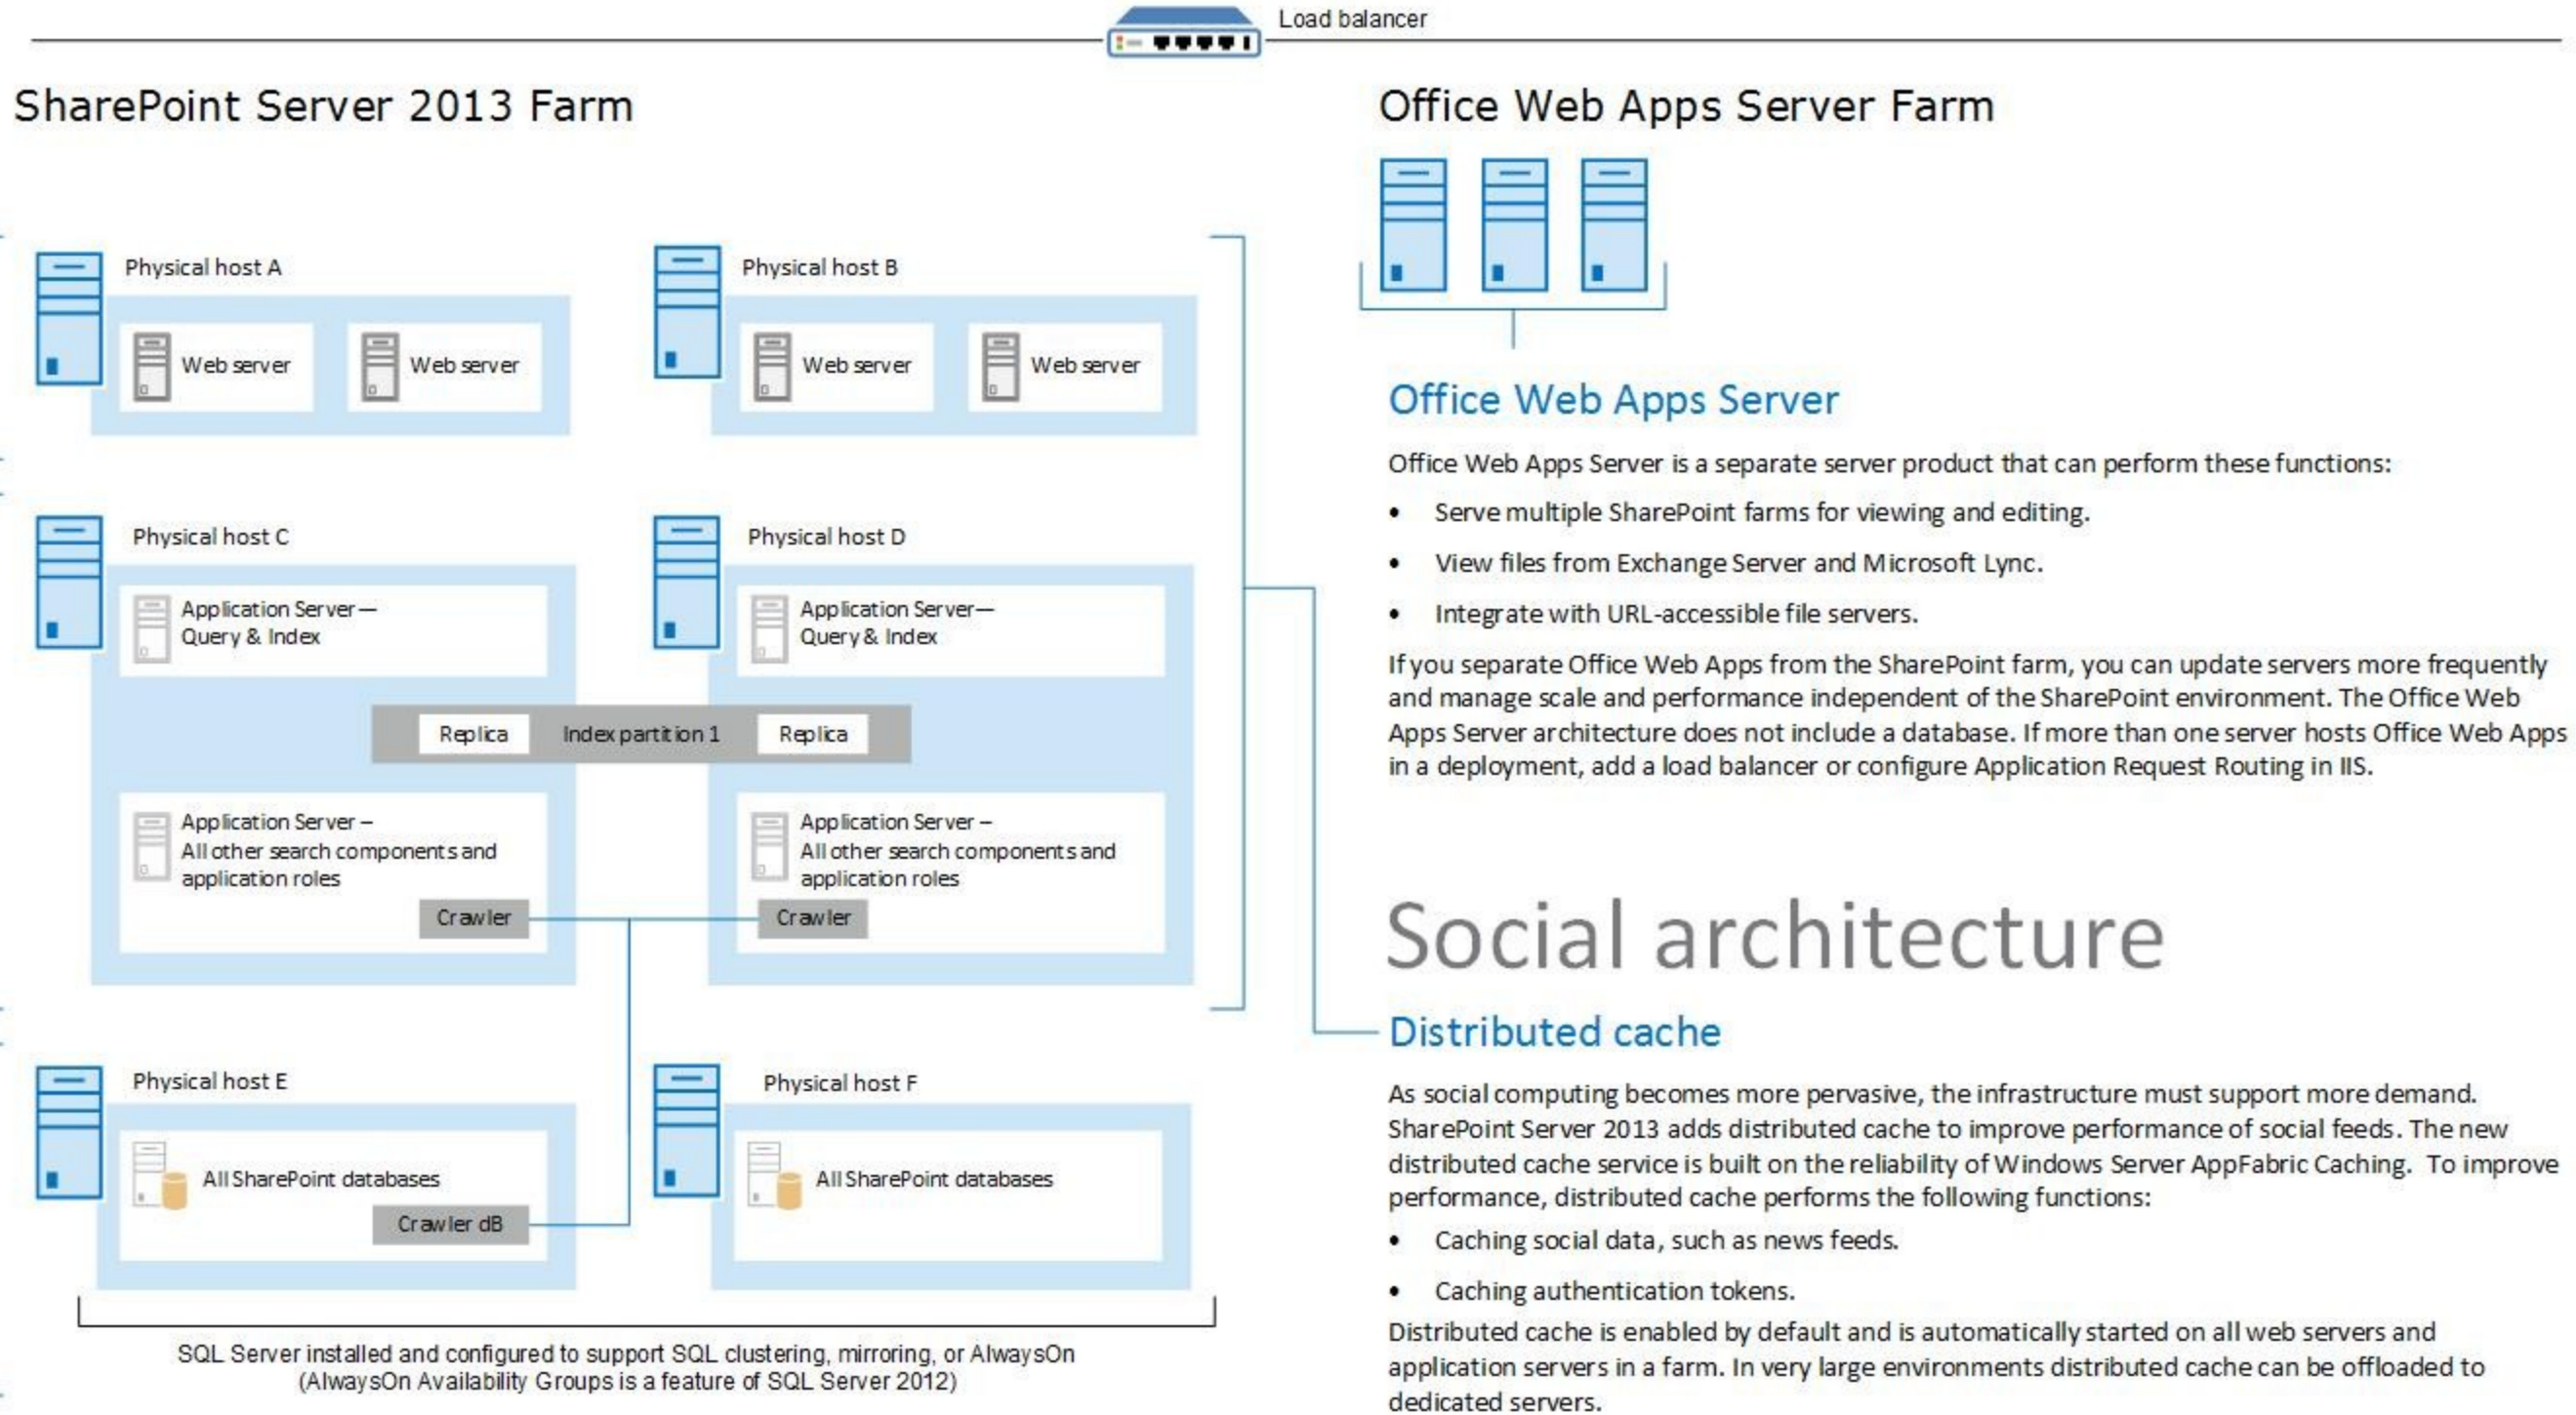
Load balancer

SharePoint Server 2013 Farm

Physical host A

Web server

Web server

Physical host B

Web server

Web server

Physical host C

Application Server — Query & Index

Physical host D

Application Server— Query & Index

Replica

Index partition 1

Replica

Application Server – All other search components and application roles

Crawler

Application Server – All other search components and application roles

Crawler

Physical host E

All SharePoint databases

Crawler dB

Physical host F

All SharePoint databases

SQL Server installed and configured to support SQL clustering, mirroring, or AlwaysOn (AlwaysOn Availability Groups is a feature of SQL Server 2012)

Office Web Apps Server Farm

Office Web Apps Server

Office Web Apps Server is a separate server product that can perform these functions:

- Serve multiple SharePoint farms for viewing and editing.
- View files from Exchange Server and Microsoft Lync.
- Integrate with URL-accessible file servers.

If you separate Office Web Apps from the SharePoint farm, you can update servers more frequently and manage scale and performance independent of the SharePoint environment. The Office Web Apps Server architecture does not include a database. If more than one server hosts Office Web Apps in a deployment, add a load balancer or configure Application Request Routing in IIS.

Social architecture

Distributed cache

As social computing becomes more pervasive, the infrastructure must support more demand. SharePoint Server 2013 adds distributed cache to improve performance of social feeds. The new distributed cache service is built on the reliability of Windows Server AppFabric Caching. To improve performance, distributed cache performs the following functions:

- Caching social data, such as news feeds.
- Caching authentication tokens.

Distributed cache is enabled by default and is automatically started on all web servers and application servers in a farm. In very large environments distributed cache can be offloaded to dedicated servers.